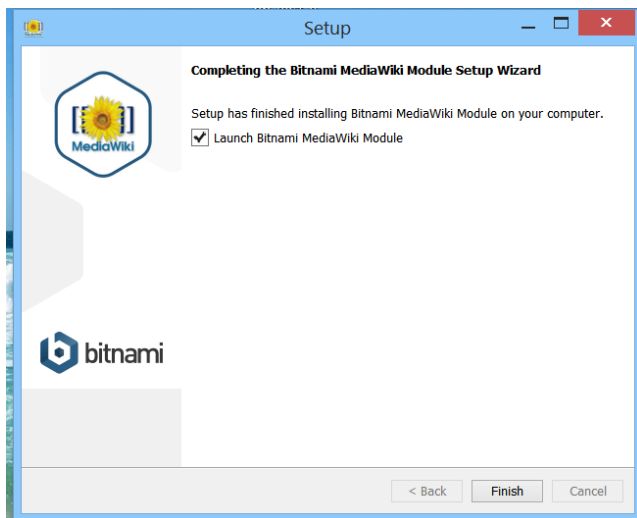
Setup

Completing the Bitnami MediaWiki Module Setup Wizard

Setup has finished installing Bitnami MediaWiki Module on your computer.

Launch Bitnami MediaWiki Module

MediaWiki

bitnami

< Back

Finish

Cancel